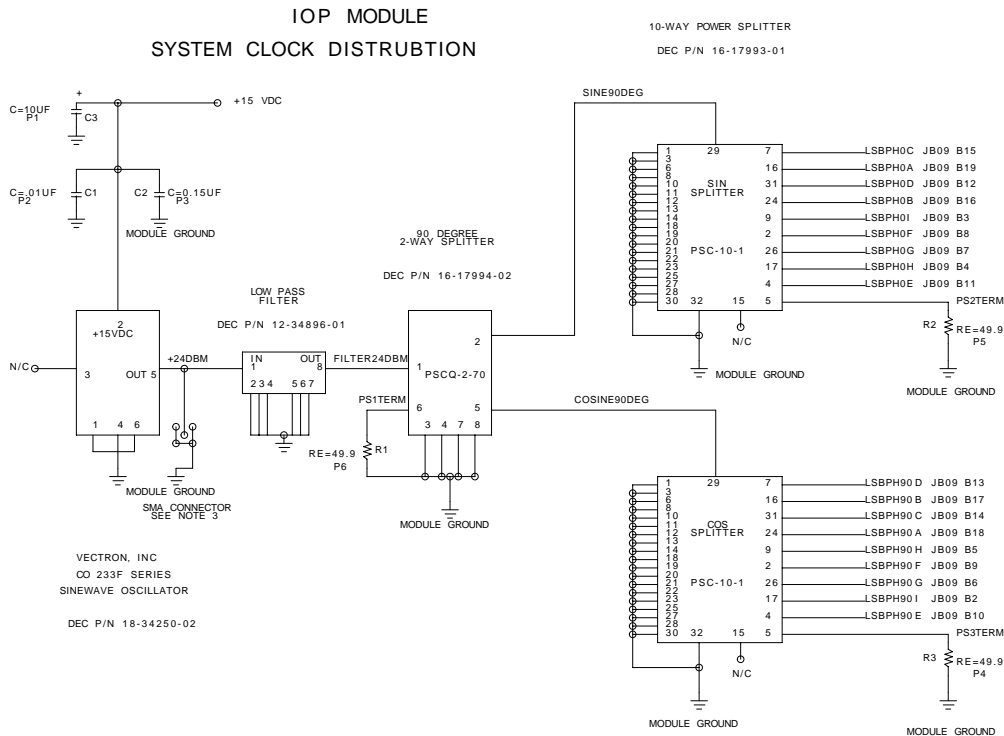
IOP MODULE
SYSTEM CLOCK DISTRUBTION

10-WAY POWER SPLITTER
DEC P/N 16-17993-01

+
C=10UF
P1
C3

+15 VDC

C=.01UF
P2
C1

C2 C=0.15UF
P3

MODULE GROUND

SINE90DEG

1
3
6
8
10
11
12
13
14
18
19
20
21
22
23
25
27
28
30

29
SIN
SPLITTER

PSC-10-1

32 15

7
16
31
24
9
2
26
17
4
5

LSBPH0C JB09 B15
LSBPH0A JB09 B19
LSBPH0D JB09 B12
LSBPH0B JB09 B16
LSBPH0I JB09 B3
LSBPH0F JB09 B8
LSBPH0G JB09 B7
LSBPH0H JB09 B4
LSBPH0E JB09 B11
PS2TERM

N/C

R2 RE=49.9
P5

MODULE GROUND

MODULE GROUND

90 DEGREE
2-WAY SPLITTER

DEC P/N 16-17994-02

LOW PASS
FILTER

DEC P/N 12-34896-01

2
+15VDC

N/C
3
OUT 5
+24DBM

IN OUT
1 8
234 567

FILTER24DBM
1
PSCQ-2-70
2

1 4 6

PS1TERM
6 5
3 4 7 8

COSINE90DEG

RE=49.9 R1
P6

MODULE GROUND
SMA CONNECTOR
SEE NOTE 3

MODULE GROUND

1
3
6
8
10
11
12
13
14
18
19
20
21
22
23
25
27
28
30

29
COS
SPLITTER

PSC-10-1

32 15

7
16
31
24
9
2
26
17
4
5

LSBPH90 D JB09 B13
LSBPH90 B JB09 B17
LSBPH90 C JB09 B14
LSBPH90 A JB09 B18
LSBPH90 H JB09 B5
LSBPH90 F JB09 B9
LSBPH90 G JB09 B6
LSBPH90 I JB09 B2
LSBPH90 E JB09 B10
PS3TERM

N/C

R3 RE=49.9
P4

VECTRON, INC
CO 233F SERIES
SINEWAVE OSCILLATOR

DEC P/N 18-34250-02

MODULE GROUND

MODULE GROUND